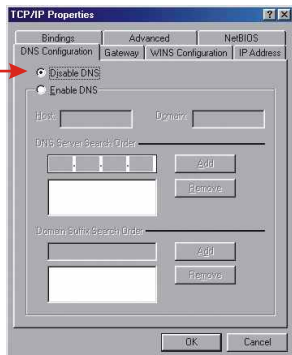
TCP/IP Properties

? X

Bindings

Advanced

NetBIOS

DNS Configuration

Gateway

WINS Configuration

IP Address

Disable DNS

Enable DNS

Host:

Domain:

DNS Server Search Order

Add

Remove

Domain Suffix Search Order

Add

Remove

OK

Cancel